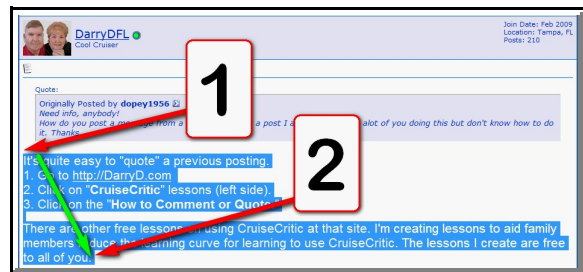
DarryDFL
Cool Cruiser

Join Date: Feb 2009
Location: Tampa, FL
Posts: 210

Quote:

Originally Posted by dopey1956
Need info, anybody!
How do you post a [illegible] from a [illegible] a post I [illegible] alot of you doing this but don't know how to do it. Thanks

1

2

It's quite easy to "quote" a previous posting.
1. Go to http://DarryD.com
2. Click on "CruiseCritic" lessons (left side).
3. Click on the "How to Comment or Quote"

There are other free lessons on using CruiseCritic at that site. I'm creating lessons to aid family members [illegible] the learning curve for learning to use CruiseCritic. The lessons I create are free to all of you.